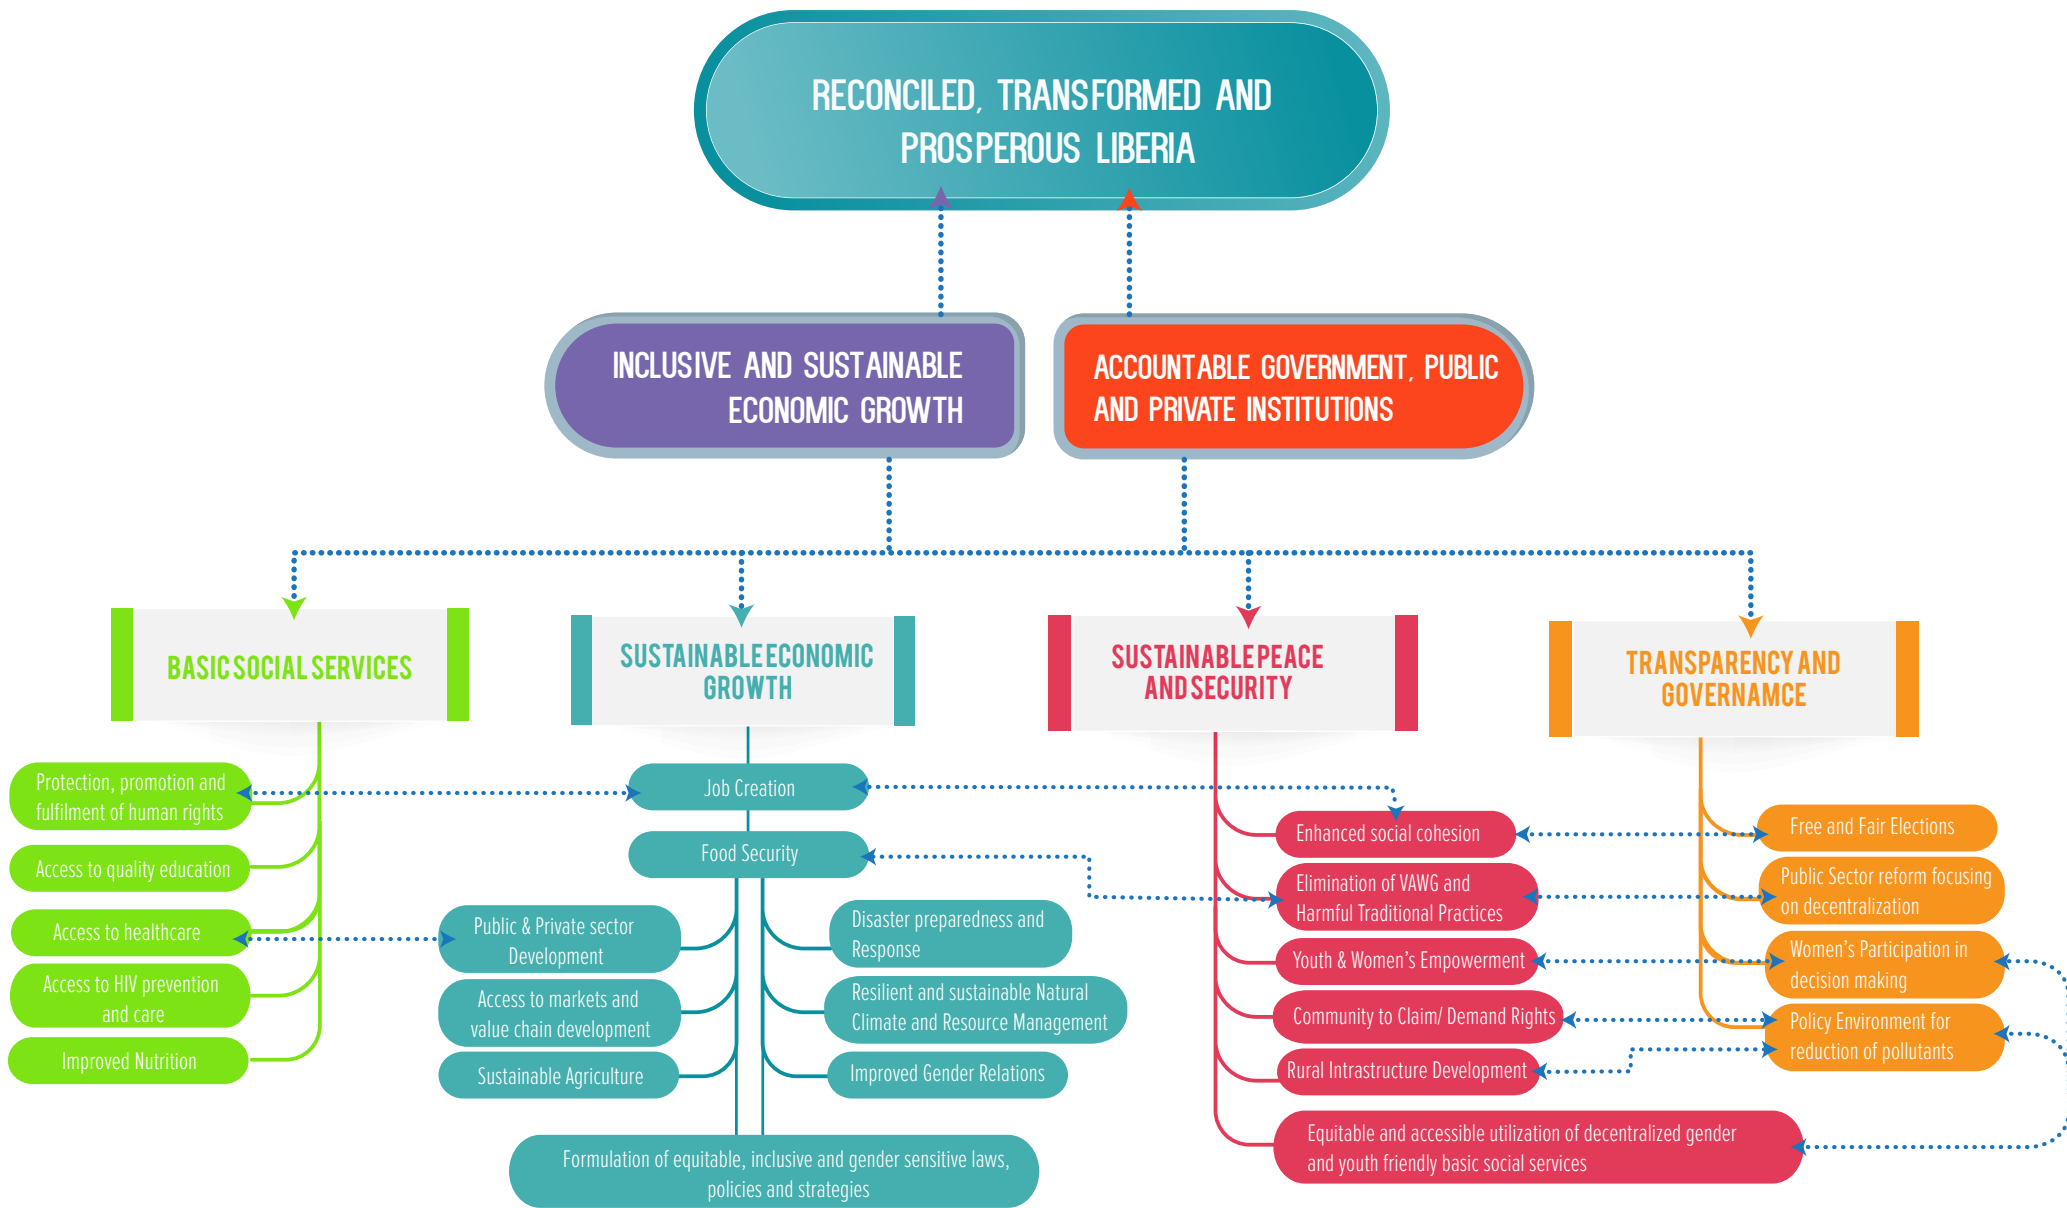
RECONCILED, TRANSFORMED AND PROSPEROUS LIBERIA

INCLUSIVE AND SUSTAINABLE ECONOMIC GROWTH

ACCOUNTABLE GOVERNMENT, PUBLIC AND PRIVATE INSTITUTIONS

BASIC SOCIAL SERVICES

Protection, promotion and fulfilment of human rights

Access to quality education

Access to healthcare

Access to HIV prevention and care

Improved Nutrition

SUSTAINABLE ECONOMIC GROWTH

Job Creation

Food Security

Public & Private sector Development

Access to markets and value chain development

Sustainable Agriculture

Disaster preparedness and Response

Resilient and sustainable Natural Climate and Resource Management

Improved Gender Relations

Formulation of equitable, inclusive and gender sensitive laws, policies and strategies

SUSTAINABLE PEACE AND SECURITY

Enhanced social cohesion

Elimination of VAWG and Harmful Traditional Practices

Youth & Women's Empowerment

Community to Claim/ Demand Rights

Rural Intrastructure Development

Equitable and accessible utilization of decentralized gender and youth friendly basic social services

TRANSPARENCY AND GOVERNAMCE

Free and Fair Elections

Public Sector reform focusing on decentralization

Women's Participation in decision making

Policy Environment for reduction of pollutants